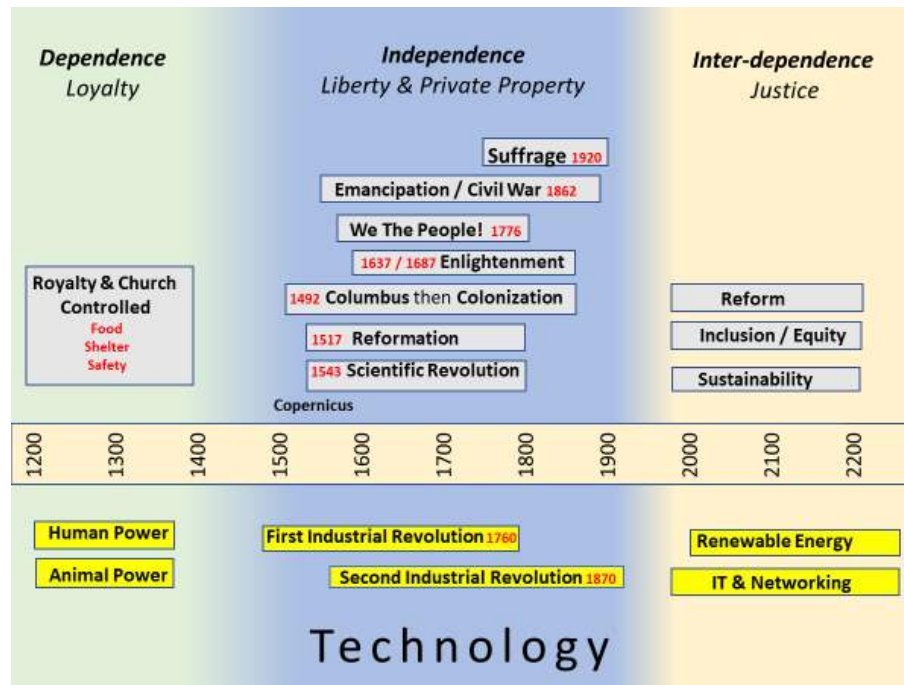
Dependence
Loyalty

Independence
Liberty & Private Property

Inter-dependence
Justice

Suffrage 1920

Emancipation / Civil War 1862

We The People! 1776

1637 / 1687 Enlightenment

Royalty & Church Controlled
Food
Shelter
Safety

1492 Columbus then Colonization

1517 Reformation

1543 Scientific Revolution

Copernicus

Reform

Inclusion / Equity

Sustainability

1200 1300 1400 1500 1600 1700 1800 1900 2000 2100 2200

Human Power

Animal Power

First Industrial Revolution 1760

Second Industrial Revolution 1870

Renewable Energy

IT & Networking

Technology